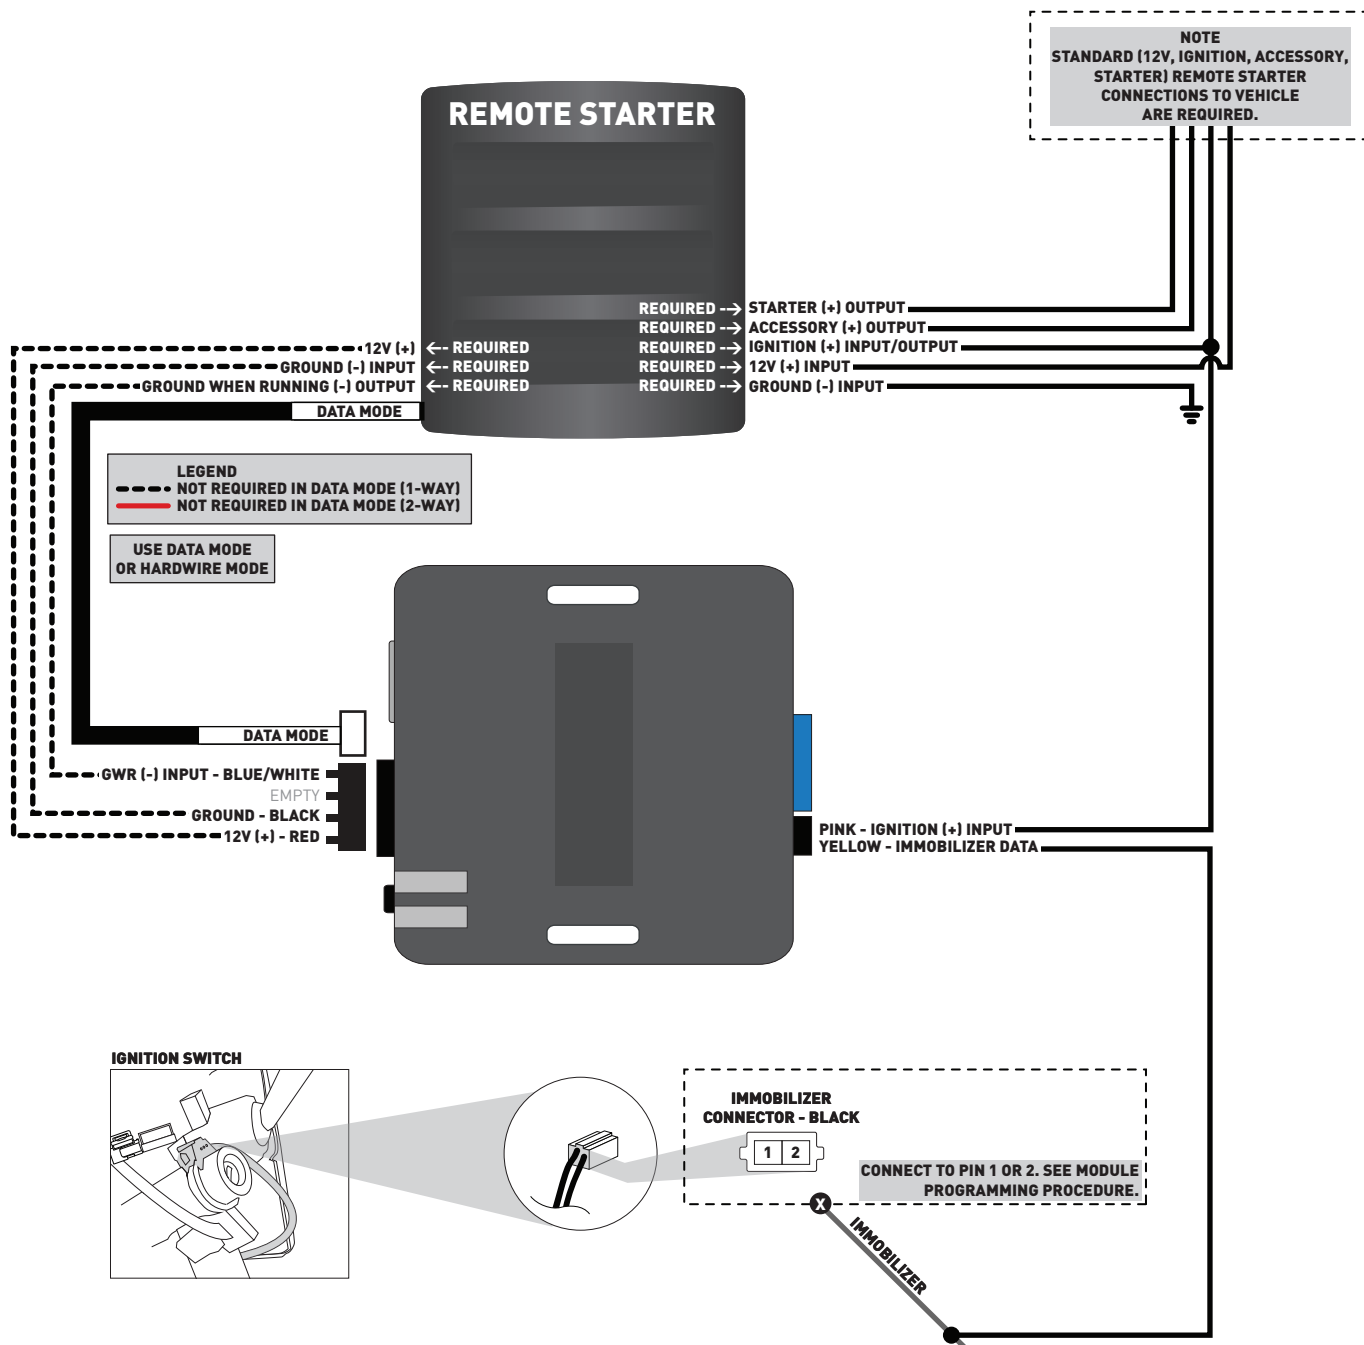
NOTE
STANDARD (12V, IGNITION, ACCESSORY, STARTER) REMOTE STARTER CONNECTIONS TO VEHICLE ARE REQUIRED.

REMOTE STARTER

REQUIRED --> STARTER (+) OUTPUT
REQUIRED --> ACCESSORY (+) OUTPUT
REQUIRED --> IGNITION (+) INPUT/OUTPUT
REQUIRED --> 12V (+) INPUT
REQUIRED --> GROUND (-) INPUT

12V (+) <-- REQUIRED
GROUND (-) INPUT <-- REQUIRED
GROUND WHEN RUNNING (-) OUTPUT <-- REQUIRED
DATA MODE

LEGEND
NOT REQUIRED IN DATA MODE (1-WAY)
NOT REQUIRED IN DATA MODE (2-WAY)

USE DATA MODE OR HARDWIRE MODE

DATA MODE
GWR (-) INPUT - BLUE/WHITE
EMPTY
GROUND - BLACK
12V (+) - RED

PINK - IGNITION (+) INPUT
YELLOW - IMMOBILIZER DATA

IGNITION SWITCH

IMMOBILIZER CONNECTOR - BLACK
1 2
CONNECT TO PIN 1 OR 2. SEE MODULE PROGRAMMING PROCEDURE.
X
IMMOBILIZER